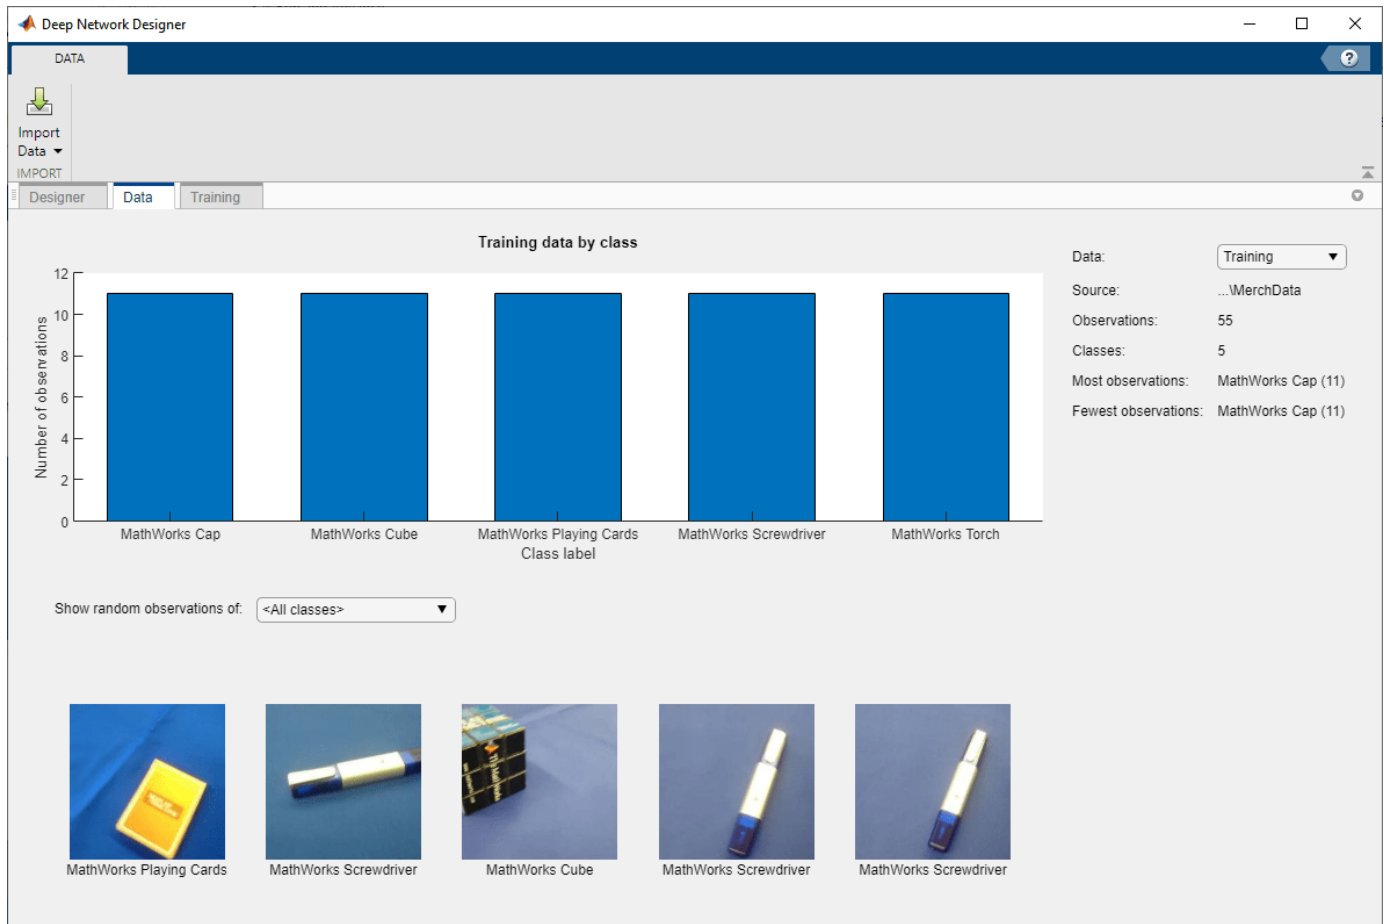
Deep Network Designer

DATA

Import Data

IMPORT

Designer | Data | Training

Training data by class

Number of observations

12
10
8
6
4
2
0

MathWorks Cap | MathWorks Cube | MathWorks Playing Cards | MathWorks Screwdriver | MathWorks Torch

Class label

Data: Training

Source: ...\MerchData

Observations: 55

Classes: 5

Most observations: MathWorks Cap (11)

Fewest observations: MathWorks Cap (11)

Show random observations of: <All classes>

MathWorks Playing Cards

MathWorks Screwdriver

MathWorks Cube

MathWorks Screwdriver

MathWorks Screwdriver